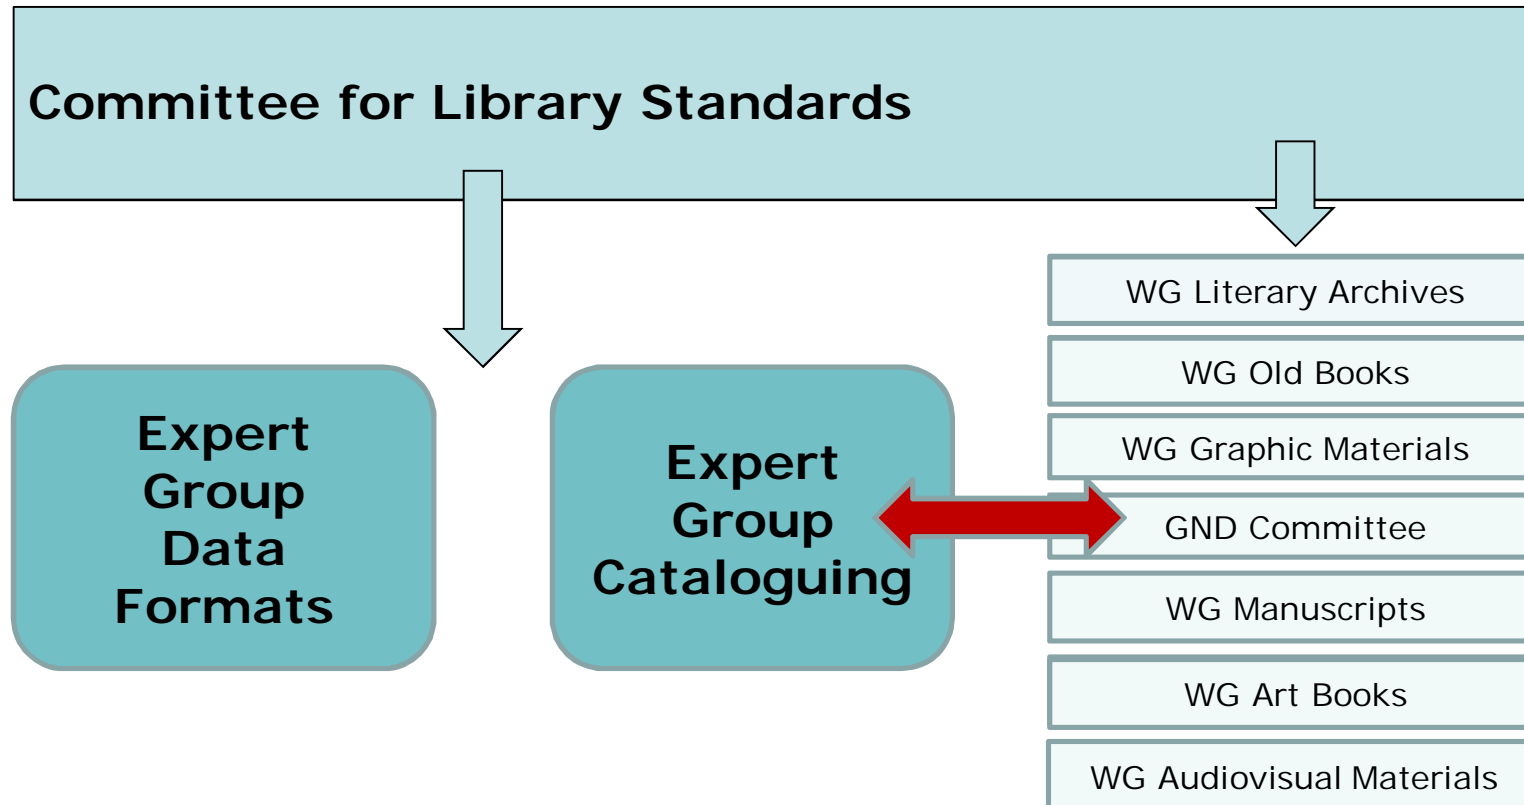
Committee for Library Standards

Expert Group Data Formats

Expert Group Cataloguing

WG Literary Archives

WG Old Books

WG Graphic Materials

GND Committee

WG Manuscripts

WG Art Books

WG Audiovisual Materials